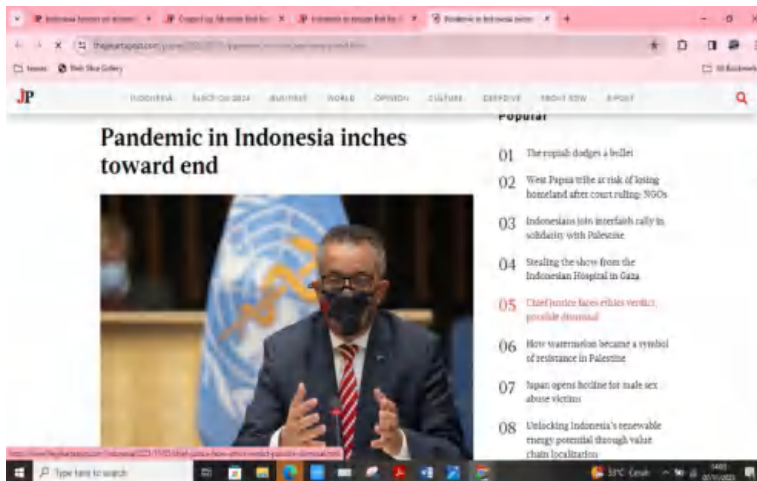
JP

INDONESIA ELECTION 2024 BUSINESS WORLD OPINION CULTURE DEEPDIVE FRONT ROW E-POST

Pandemic in Indonesia inches toward end

Popular

01 The rupiah dodges a bullet

02 West Papua tribe at risk of losing homeland after court ruling: NGOs

03 Indonesians join interfaith rally in solidarity with Palestine

04 Stealing the show from the Indonesian Hospital in Gaza

05 Chief justice faces ethics verdict, possible dismissal

06 How watermelon became a symbol of resistance in Palestine

07 Japan opens hotline for male sex abuse victims

08 Unlocking Indonesia's renewable energy potential through value chain localization

Type here to search

33°C Cerah